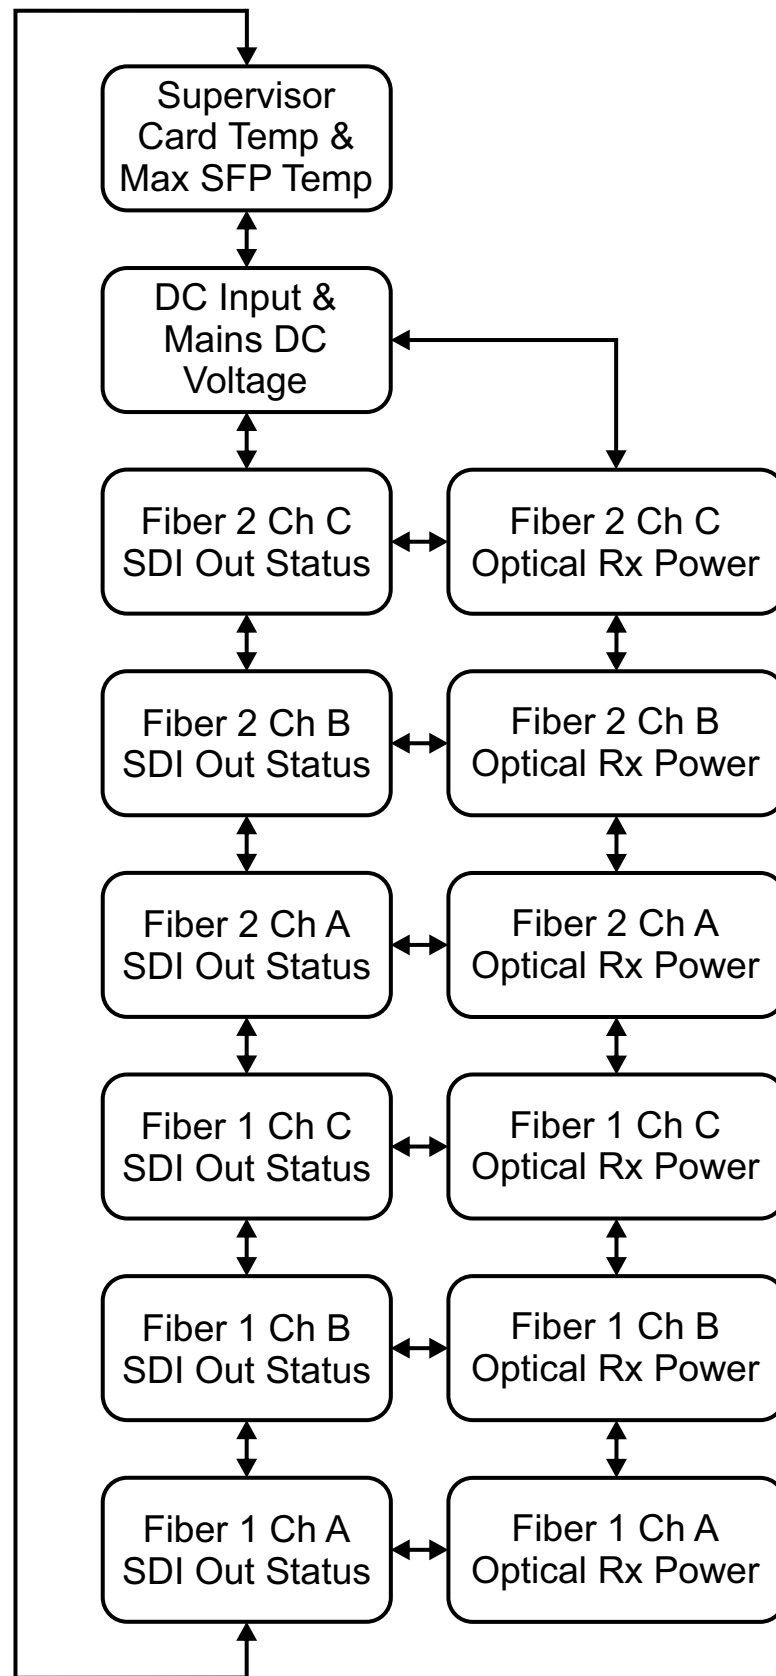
Supervisor Card Temp & Max SFP Temp

DC Input & Mains DC Voltage

Fiber 2 Ch C SDI Out Status

Fiber 2 Ch C Optical Rx Power

Fiber 2 Ch B SDI Out Status

Fiber 2 Ch B Optical Rx Power

Fiber 2 Ch A SDI Out Status

Fiber 2 Ch A Optical Rx Power

Fiber 1 Ch C SDI Out Status

Fiber 1 Ch C Optical Rx Power

Fiber 1 Ch B SDI Out Status

Fiber 1 Ch B Optical Rx Power

Fiber 1 Ch A SDI Out Status

Fiber 1 Ch A Optical Rx Power